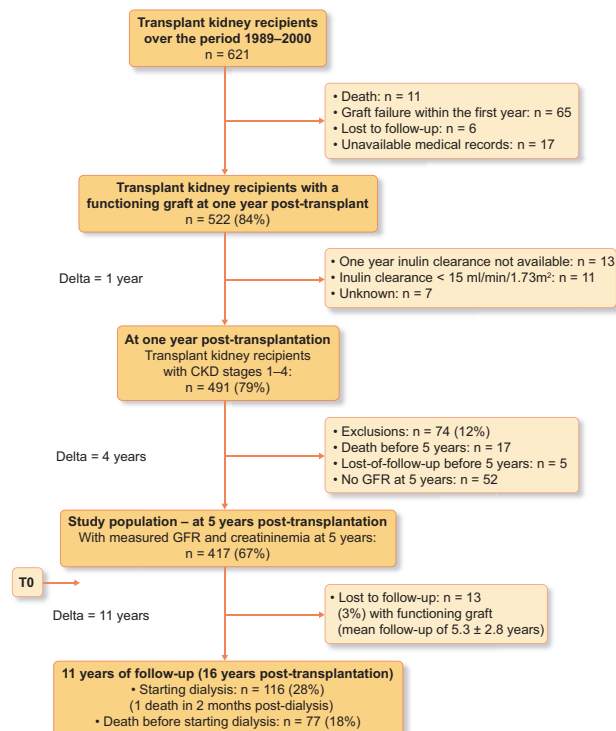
**Transplant kidney recipients over the period 1989–2000**
n = 621

• Death: n = 11
• Graft failure within the first year: n = 65
• Lost to follow-up: n = 6
• Unavailable medical records: n = 17

**Transplant kidney recipients with a functioning graft at one year post-transplant**
n = 522 (84%)

Delta = 1 year

• One year inulin clearance not available: n = 13
• Inulin clearance < 15 ml/min/1.73m$^2$: n = 11
• Unknown: n = 7

**At one year post-transplantation**
Transplant kidney recipients with CKD stages 1–4:
n = 491 (79%)

Delta = 4 years

• Exclusions: n = 74 (12%)
• Death before 5 years: n = 17
• Lost-of-follow-up before 5 years: n = 5
• No GFR at 5 years: n = 52

**Study population – at 5 years post-transplantation**
With measured GFR and creatininemia at 5 years:
n = 417 (67%)

T0

Delta = 11 years

• Lost to follow-up: n = 13 (3%) with functioning graft (mean follow-up of 5.3 ± 2.8 years)

**11 years of follow-up (16 years post-transplantation)**
• Starting dialysis: n = 116 (28%)
(1 death in 2 months post-dialysis)
• Death before starting dialysis: n = 77 (18%)